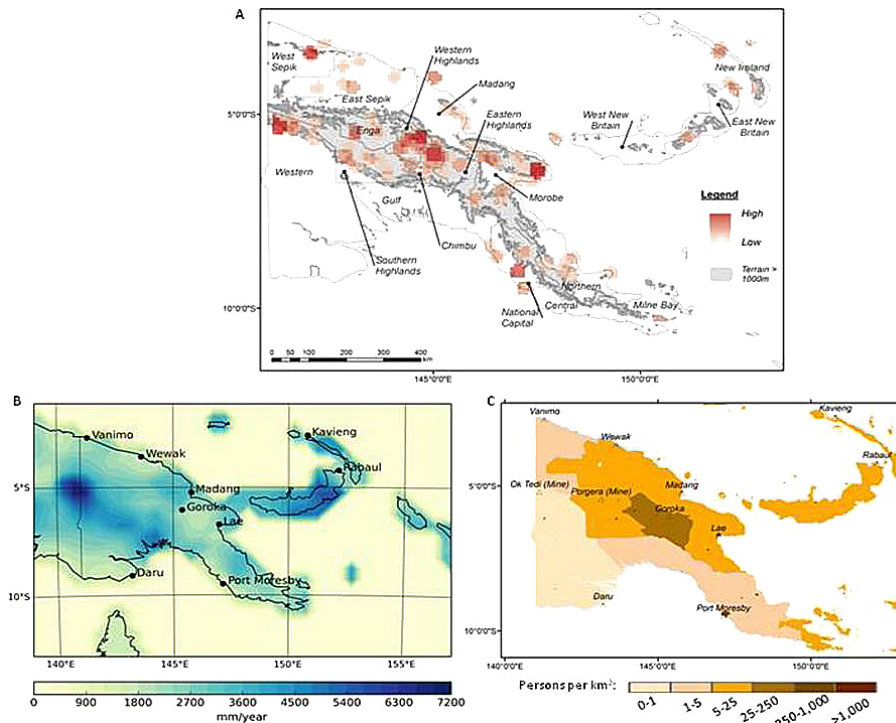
A

West Sepik
Western Highlands
Madang
New Ireland
East Sepik
Eastern Highlands
West New Britain
East New Britain
Enga
Western
Morobe
Gulf
Chimbu
Southern Highlands
Northern
Central
National Capital
Milne Bay

Legend
High
Low
Terrain > 1000m

5°0'0"S
10°0'0"S
0 50 100 200 300 400 km
145°0'0"E
150°0'0"E

B

Vanimo
Wewak
Madang
Goroka
Lae
Daru
Port Moresby
Kavieng
Rabaul
5°S
10°S
140°E
145°E
150°E
155°E
0 900 1800 2700 3600 4500 5400 6300 7200
mm/year

C

Vanimo
Wewak
Ok Tedi (Mine)
Porgera (Mine)
Madang
Goroka
Lae
Daru
Port Moresby
Kavieng
Rabaul
5°0'0"S
10°0'0"S
140°0'0"E
145°0'0"E
150°0'0"E

Persons per km²:
0-1
1-5
5-25
25-250
250-1,000
>1,000